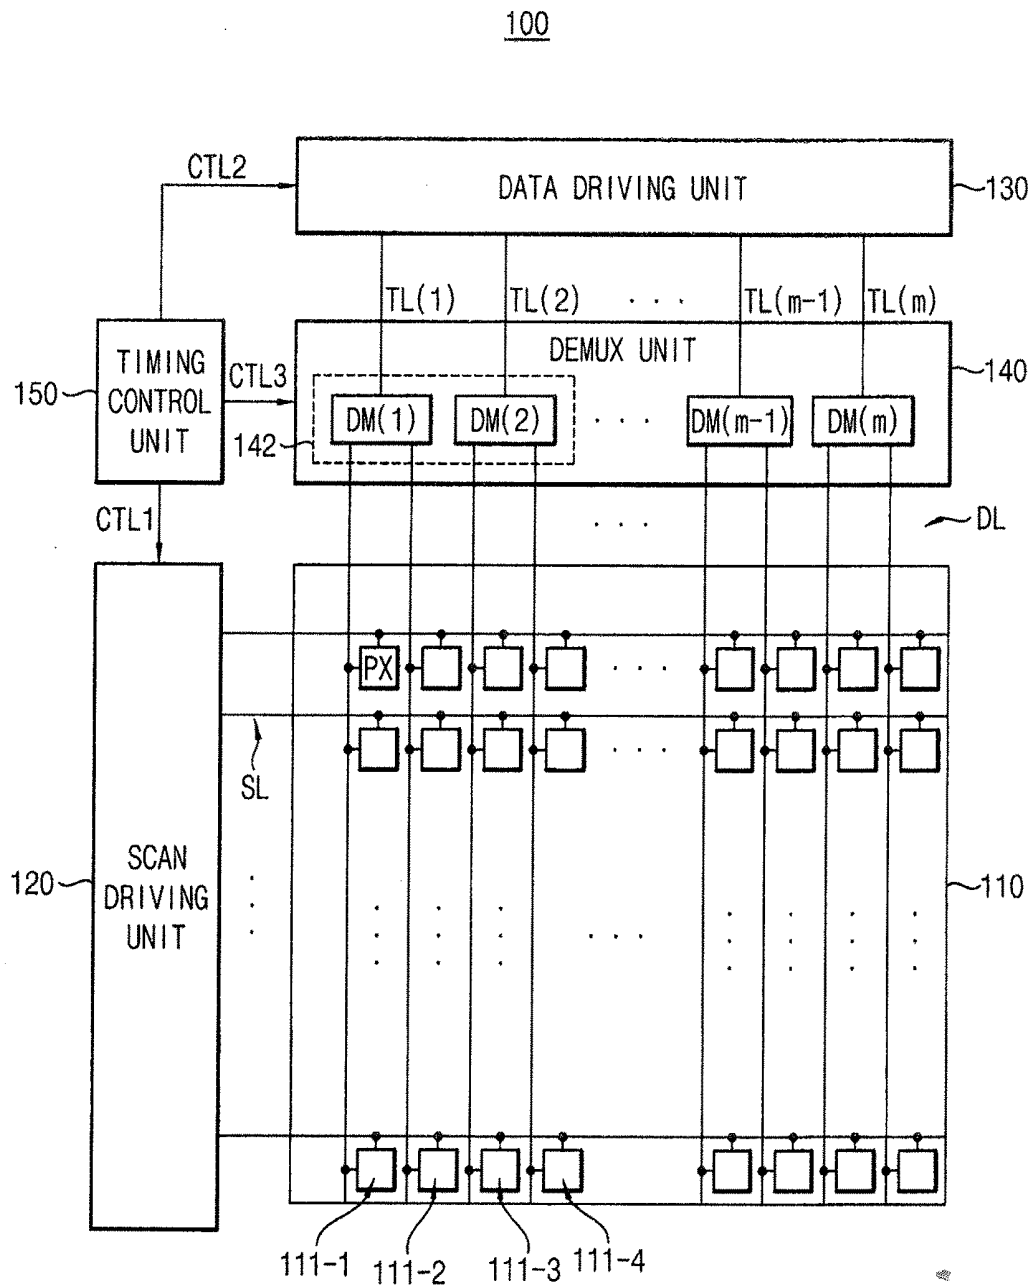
100

CTL2

DATA DRIVING UNIT

130

TL(1) TL(2) . . . TL(m-1) TL(m)

DEMUX UNIT

140

TIMING CONTROL UNIT

150

CTL3

DM(1) DM(2) . . . DM(m-1) DM(m)

142

CTL1

. . .

DL

PX

. . .

. . .

SL

SCAN DRIVING UNIT

120

110

. . .

111-1 111-2 111-3 111-4